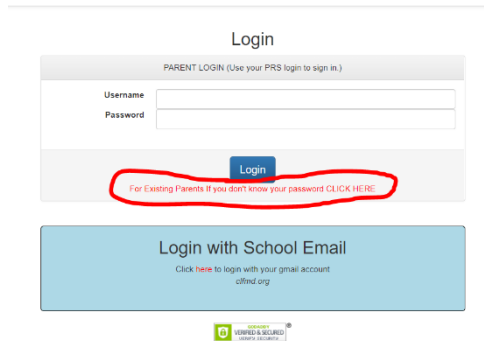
Login

PARENT LOGIN (Use your PRS login to sign in.)

Username

Password

Login

For Existing Parents If you don't know your password CLICK HERE

Login with School Email

Click here to login with your gmail account

clfmd.org

GODADDY
VERIFIED & SECURED
VERIFY SECURITY